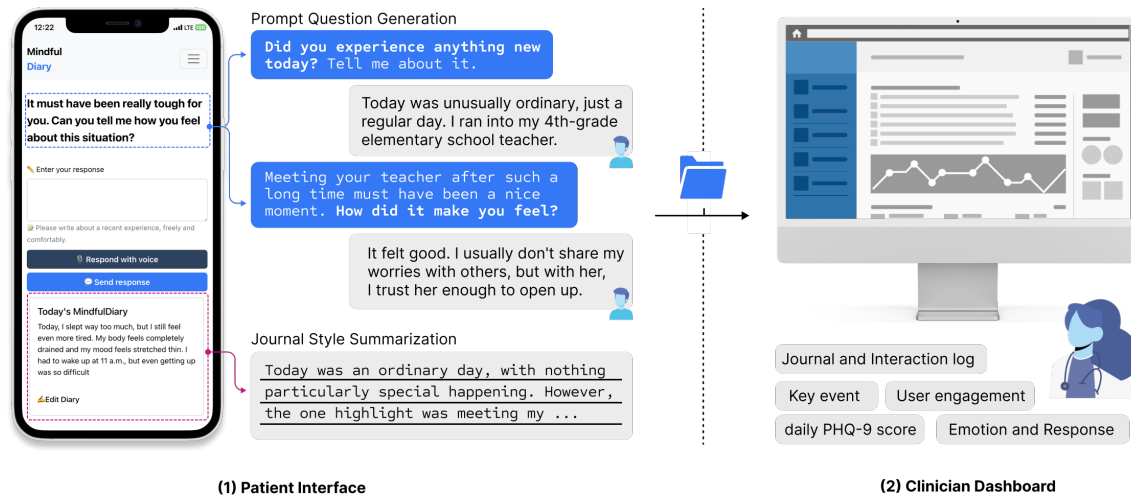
12:22

LTE

Mindful Diary

It must have been really tough for you. Can you tell me how you feel about this situation?

✏️ Enter your response

Please write about a recent experience, freely and comfortably.

Respond with voice

Send response

Today's MindfulDiary

Today, I slept way too much, but I still feel even more tired. My body feels completely drained and my mood feels stretched thin. I had to wake up at 11 a.m., but even getting up was so difficult

✍️Edit Diary

Prompt Question Generation

Did you experience anything new today? Tell me about it.

Today was unusually ordinary, just a regular day. I ran into my 4th-grade elementary school teacher.

Meeting your teacher after such a long time must have been a nice moment. How did it make you feel?

It felt good. I usually don't share my worries with others, but with her, I trust her enough to open up.

Journal Style Summarization

Today was an ordinary day, with nothing particularly special happening. However, the one highlight was meeting my ...

Journal and Interaction log

Key event

User engagement

daily PHQ-9 score

Emotion and Response

(1) Patient Interface

(2) Clinician Dashboard